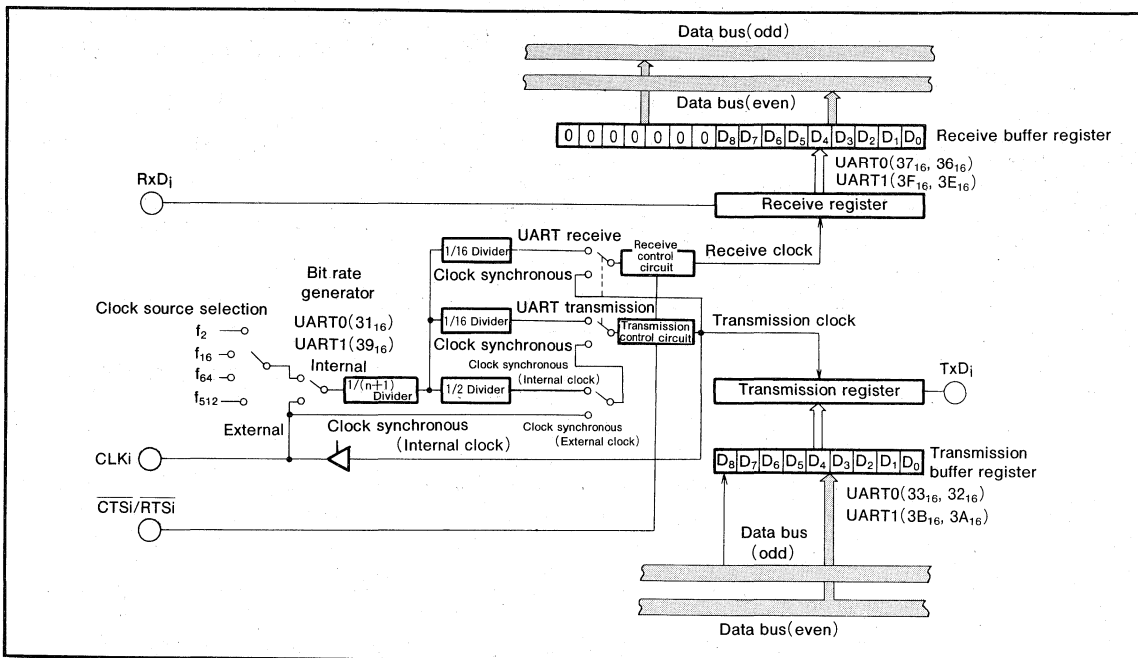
Data bus(odd)

Data bus(even)

| 0 | 0 | 0 | 0 | 0 | 0 | 0 | $D_8$ | $D_7$ | $D_6$ | $D_5$ | $D_4$ | $D_3$ | $D_2$ | $D_1$ | $D_0$ |
|---|---|---|---|---|---|---|---|---|---|---|---|---|---|---|---|

Receive buffer register

UART0($37_{16}$, $36_{16}$)
UART1($3F_{16}$, $3E_{16}$)

$RxD_i$

Receive register

1/16 Divider

UART receive

Receive control circuit

Receive clock

Clock synchronous

Bit rate generator

Clock source selection

$f_2$

$f_{16}$

$f_{64}$

$f_{512}$

UART0($31_{16}$)
UART1($39_{16}$)

Internal

1/16 Divider

UART transmission

Transmission control circuit

Transmission clock

Clock synchronous

Clock synchronous (Internal clock)

1/(n+1) Divider

1/2 Divider

$TxD_i$

Transmission register

Clock synchronous (External clock)

External

Clock synchronous (Internal clock)

CLKi

| $D_8$ | $D_7$ | $D_6$ | $D_5$ | $D_4$ | $D_3$ | $D_2$ | $D_1$ | $D_0$ |
|---|---|---|---|---|---|---|---|---|

Transmission buffer register

UART0($33_{16}$, $32_{16}$)
UART1($3B_{16}$, $3A_{16}$)

$\overline{CTSi}/\overline{RTSi}$

Data bus (odd)

Data bus(even)